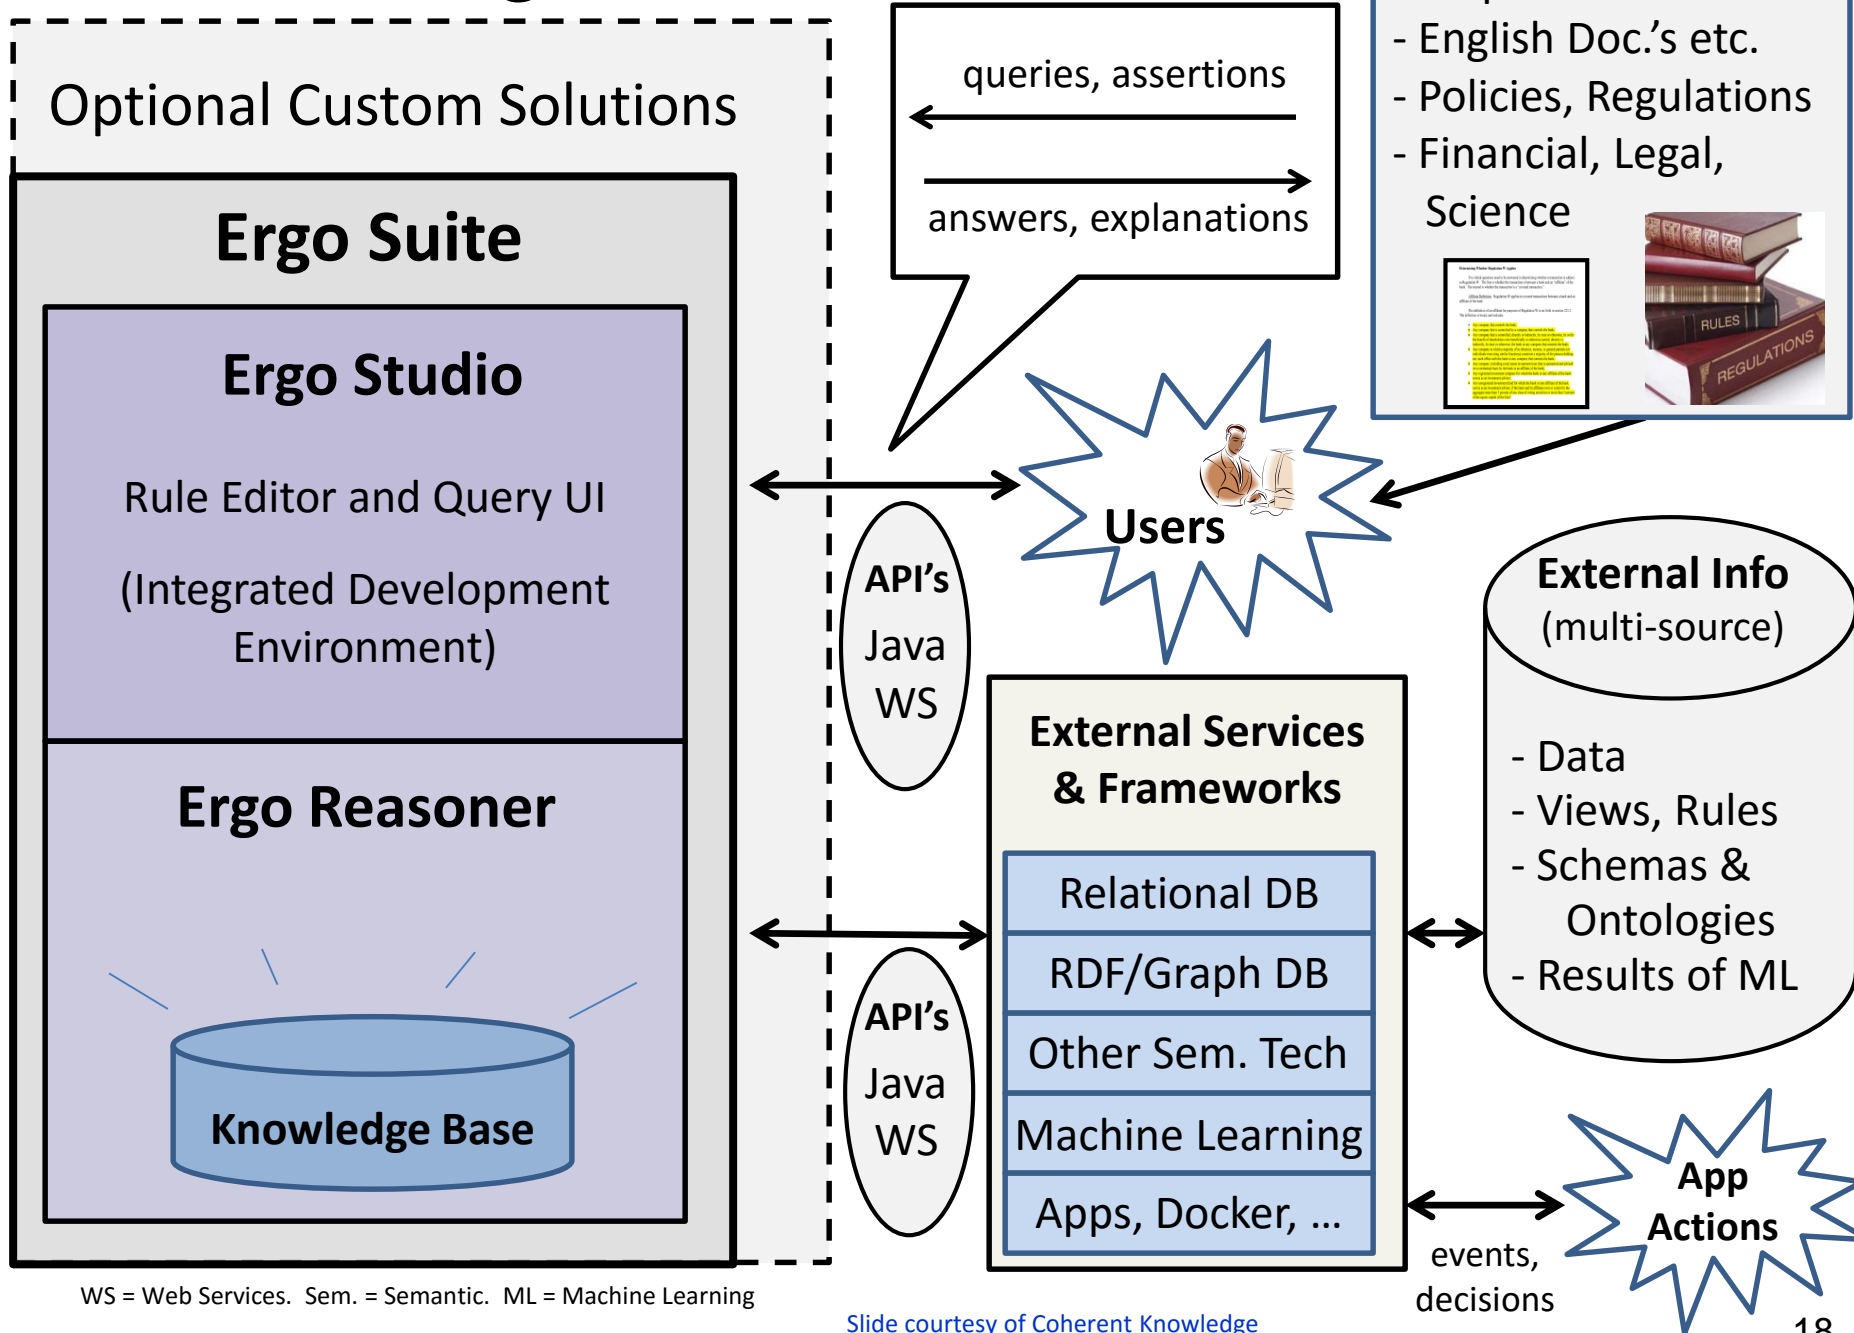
Optional Custom Solutions

Ergo Suite

Ergo Studio

Rule Editor and Query UI

(Integrated Development Environment)

Ergo Reasoner

Knowledge Base

queries, assertions

answers, explanations

- English Doc.'s etc.
- Policies, Regulations
- Financial, Legal, Science

RULES

REGULATIONS

Users

API's
Java
WS

API's
Java
WS

External Info
(multi-source)

- Data
- Views, Rules
- Schemas & Ontologies
- Results of ML

External Services & Frameworks

Relational DB

RDF/Graph DB

Other Sem. Tech

Machine Learning

Apps, Docker, ...

events, decisions

App Actions

WS = Web Services. Sem. = Semantic. ML = Machine Learning

Slide courtesy of Coherent Knowledge

18